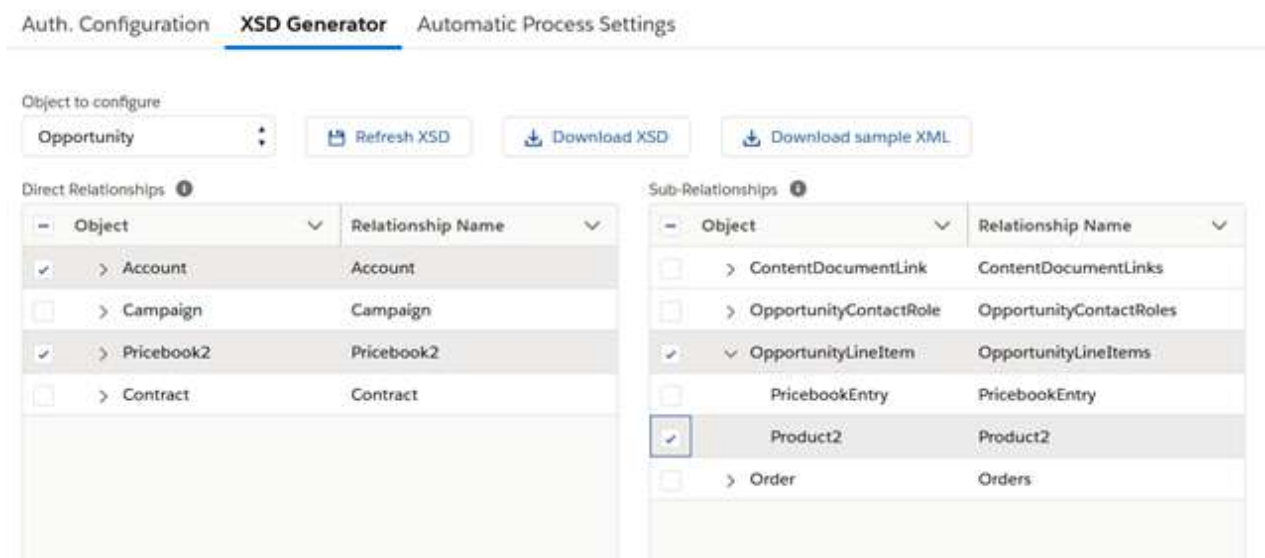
Auth. Configuration XSD Generator Automatic Process Settings

Object to configure

Opportunity

Refresh XSD Download XSD Download sample XML

Direct Relationships

| Object | Relationship Name |
|---|---|
| Account | Account |
| Campaign | Campaign |
| Pricebook2 | Pricebook2 |
| Contract | Contract |

Sub-Relationships

| Object | Relationship Name |
|---|---|
| ContentDocumentLink | ContentDocumentLinks |
| OpportunityContactRole | OpportunityContactRoles |
| OpportunityLineItem | OpportunityLineItems |
| PricebookEntry | PricebookEntry |
| Product2 | Product2 |
| Order | Orders |